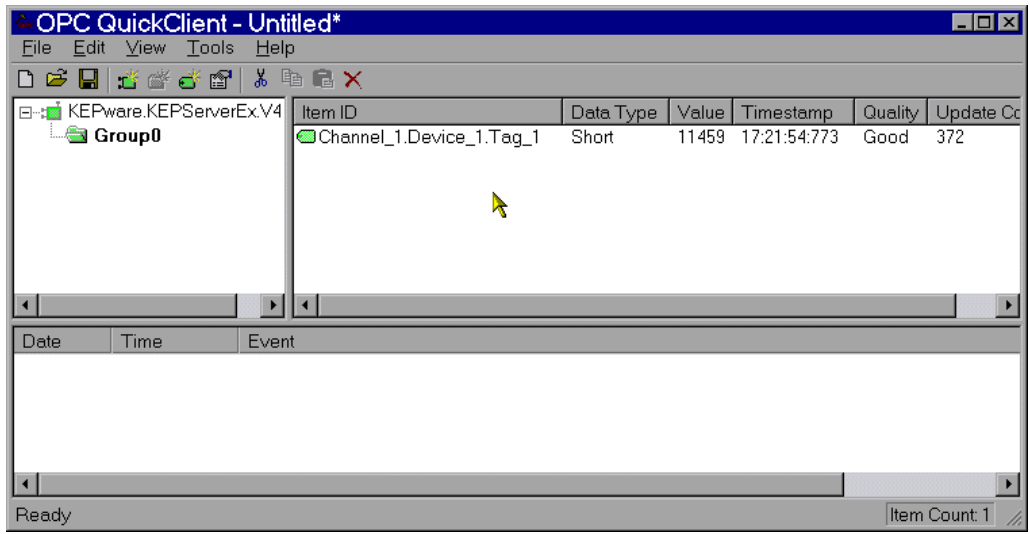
OPC QuickClient - Untitled*

File Edit View Tools Help

KEPware.KEPServerEx.V4
Group0

| Item ID | Data Type | Value | Timestamp | Quality | Update Co |
|---|---|---|---|---|---|
| Channel_1.Device_1.Tag_1 | Short | 11459 | 17:21:54:773 | Good | 372 |

| Date | Time | Event |
|---|---|---|

Ready

Item Count: 1